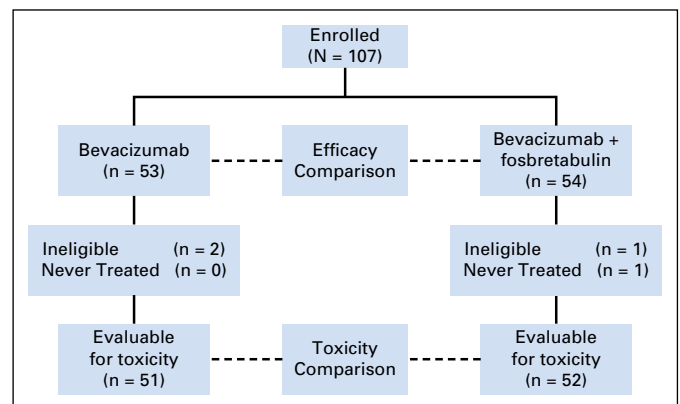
Enrolled
(N = 107)

Bevacizumab
(n = 53)

Efficacy
Comparison

Bevacizumab +
fosbretabulin
(n = 54)

Ineligible (n = 2)
Never Treated (n = 0)

Ineligible (n = 1)
Never Treated (n = 1)

Evaluable
for toxicity
(n = 51)

Toxicity
Comparison

Evaluable
for toxicity
(n = 52)